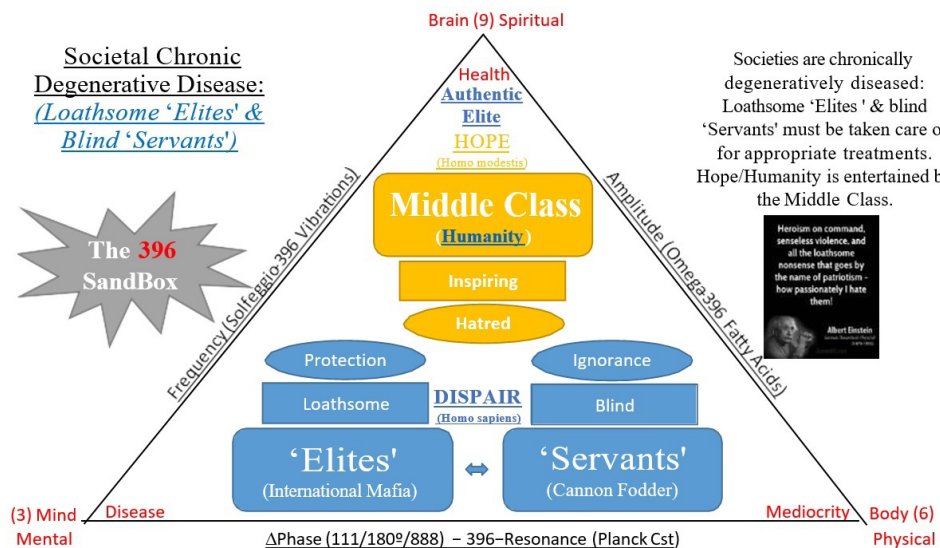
Brain (9) Spiritual

Societal Chronic Degenerative Disease: (Loathsome 'Elites' & Blind 'Servants')

Societies are chronically degeneratively diseased: Loathsome 'Elites ' & blind 'Servants' must be taken care o for appropriate treatments. Hope/Humanity is entertained b the Middle Class.

The 396 SandBox

Health
Authentic Elite
HOPE
(Homo modestis)

Middle Class
(Humanity)

Inspiring

Hatred

Protection

Ignorance

Loathsome

DISPAIR
(Homo sapiens)

Blind

'Elites'
(International Mafia)

⇔

'Servants'
(Cannon Fodder)

Frequency (Solfeggio 396 Vibrations)

Amplitude (Omega 396 Fatty Acids)

Heroism on command, senseless violence, and all the loathsome nonsense that goes by the name of patriotism - how passionately I hate them!

Albert Einstein

(3) Mind
Mental

Disease

Mediocrity

Body (6)
Physical

ΔPhase (111/180º/888) – 396–Resonance (Planck Cst)